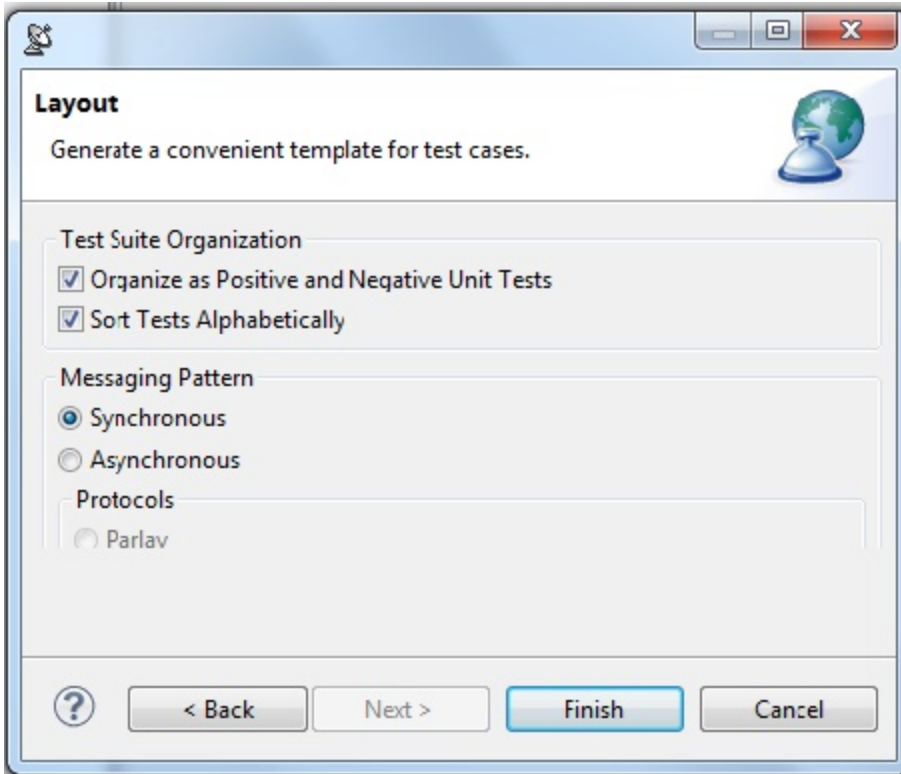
Layout

Generate a convenient template for test cases.

Test Suite Organization

Organize as Positive and Negative Unit Tests

Sort Tests Alphabetically

Messaging Pattern

Synchronous

Asynchronous

Protocols

Parlay

?

< Back

Next >

Finish

Cancel